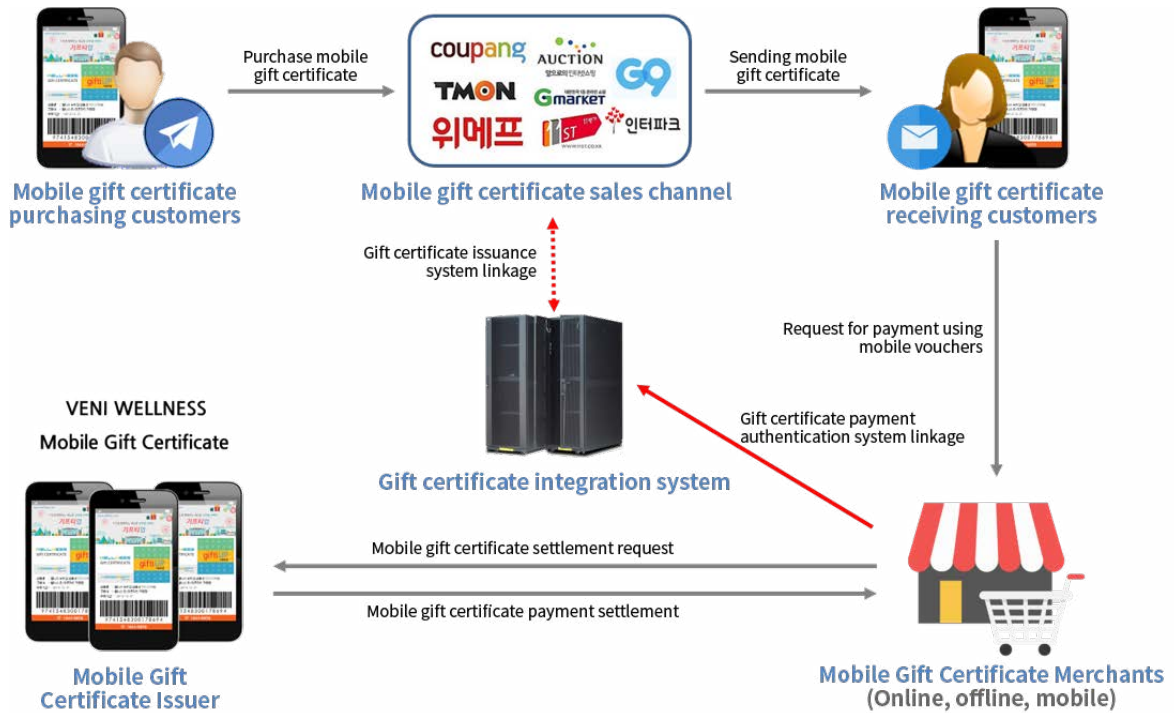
Purchase mobile gift certificate

coupang
AUCTION
옥션의 인터넷쇼핑
TMON
G9
Gmarket
위메프
11ST
인터파크

Sending mobile gift certificate

Mobile gift certificate purchasing customers

Mobile gift certificate sales channel

Mobile gift certificate receiving customers

Gift certificate issuance system linkage

Request for payment using mobile vouchers

VENI WELLNESS
Mobile Gift Certificate

Gift certificate payment authentication system linkage

Gift certificate integration system

Mobile gift certificate settlement request

Mobile gift certificate payment settlement

Mobile Gift Certificate Issuer

Mobile Gift Certificate Merchants (Online, offline, mobile)